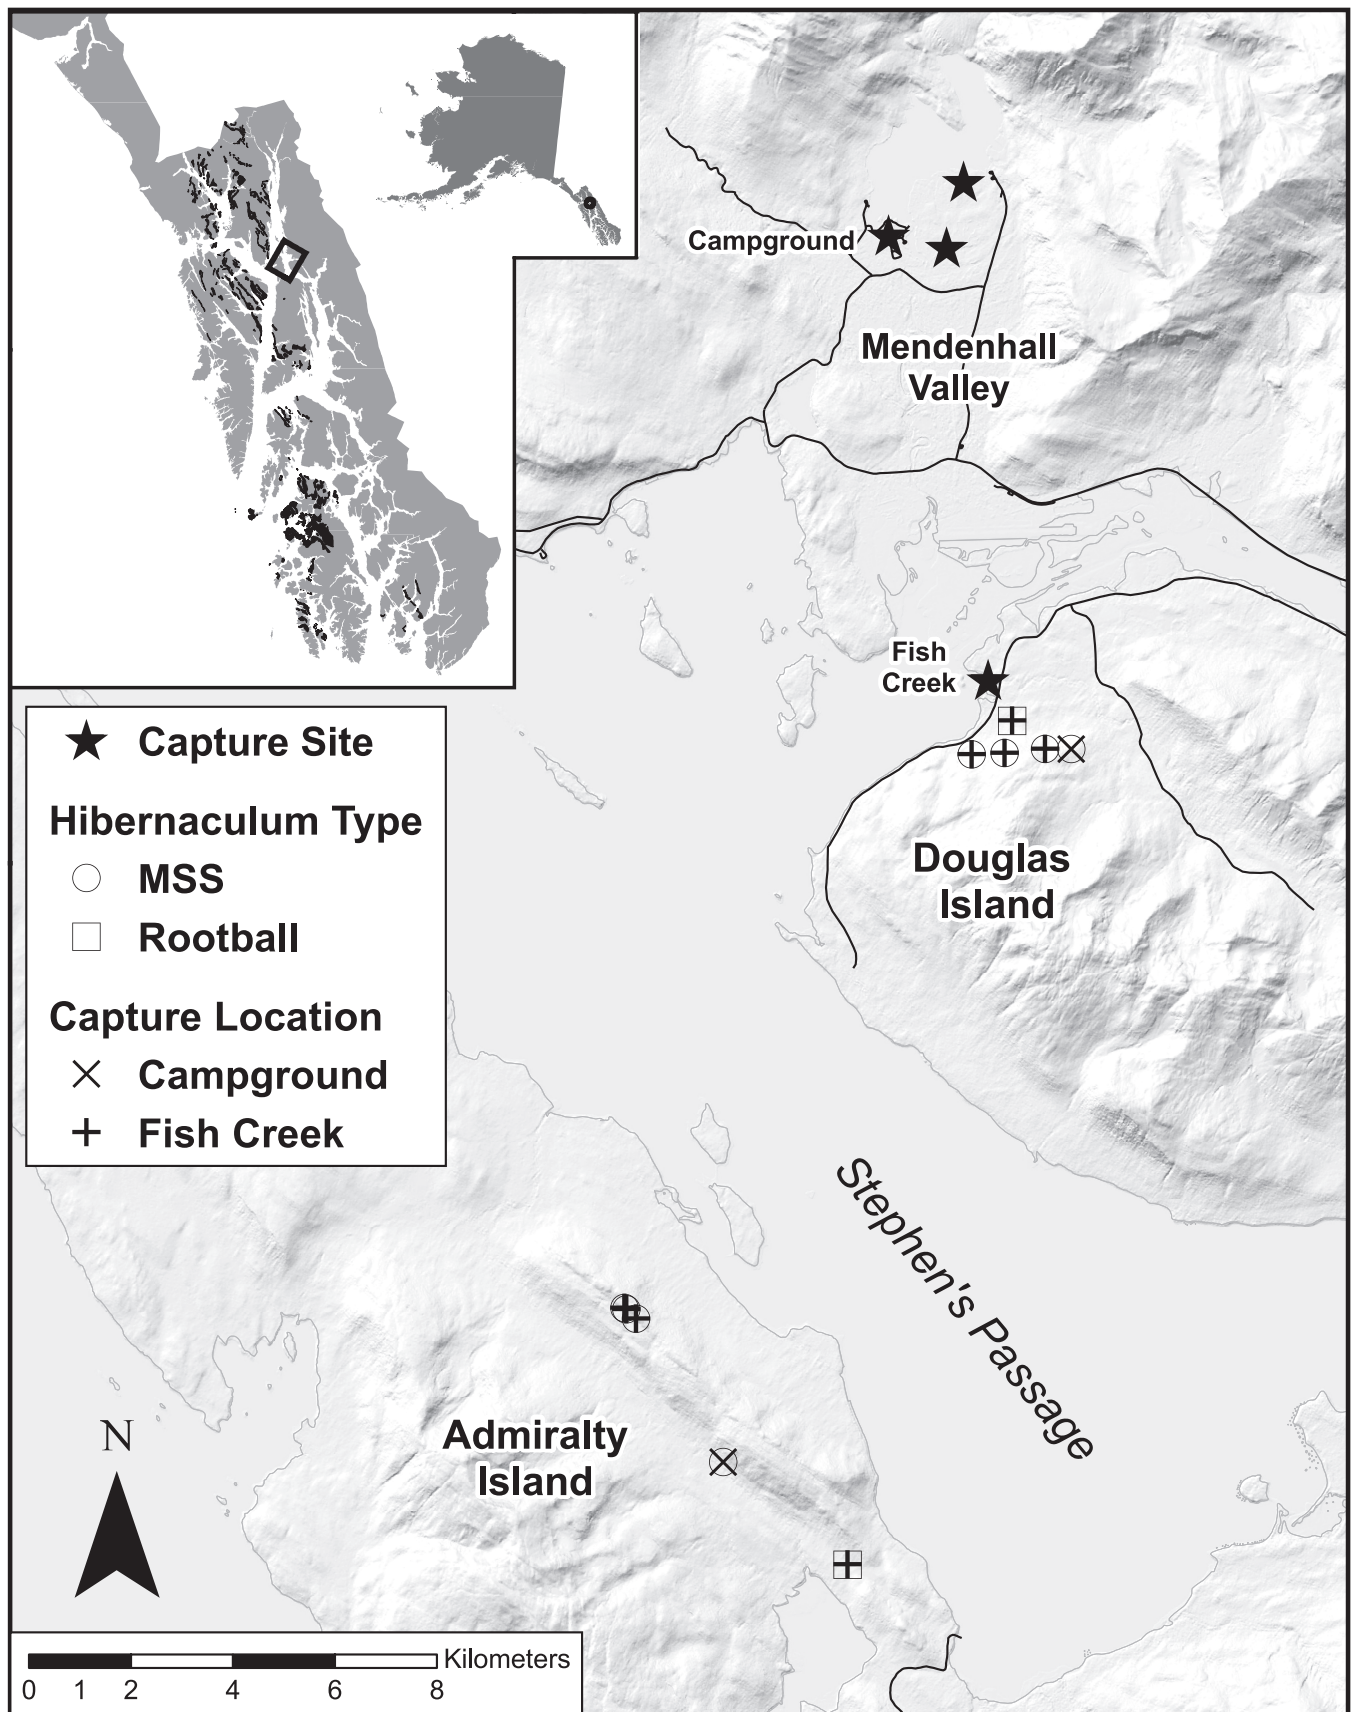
Campground

Mendenhall Valley

Fish Creek

Capture Site

Hibernaculum Type

MSS

Rootball

Capture Location

Campground

Fish Creek

Douglas Island

Stephen's Passage

N

Admiralty Island

Kilometers

0 1 2 4 6 8